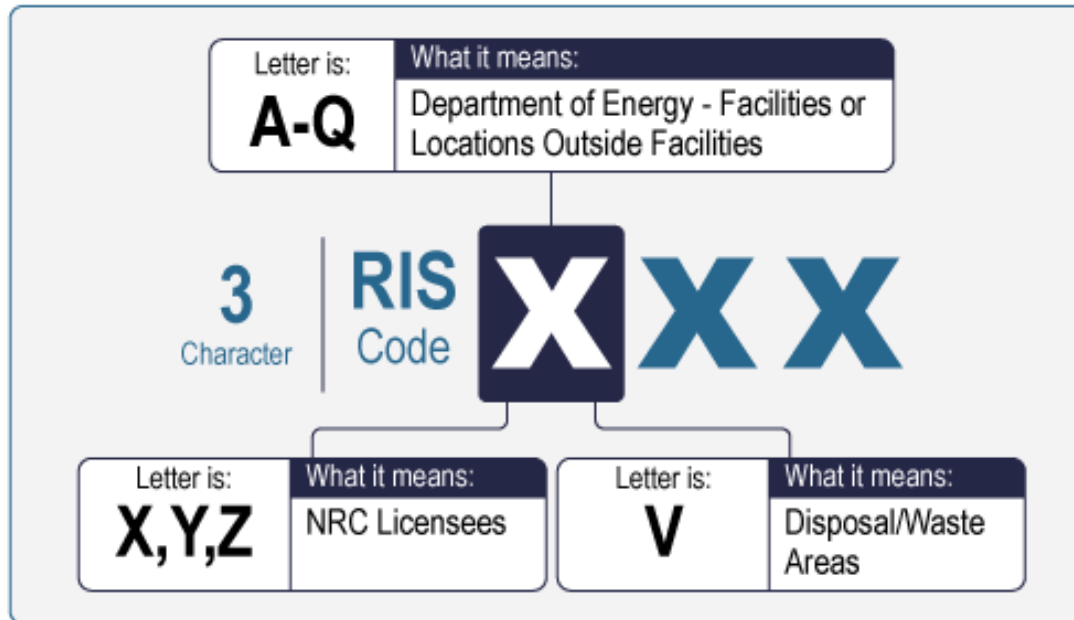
| Letter is: | What it means: |
|---|---|
| A-Q | Department of Energy - Facilities or Locations Outside Facilities |

3 Character

RIS Code

X X X

| Letter is: | What it means: |
|---|---|
| X,Y,Z | NRC Licensees |

| Letter is: | What it means: |
|---|---|
| V | Disposal/Waste Areas |